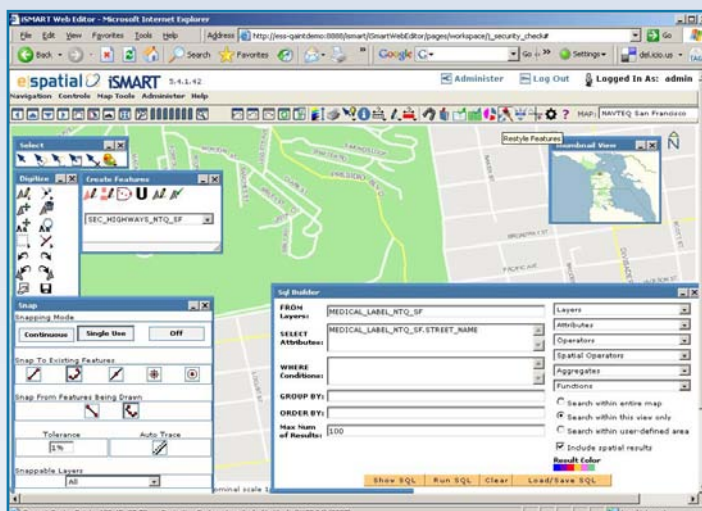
iSMART Web Editor - Microsoft Internet Explorer

File Edit View Favorites Tools Help

Back Search Favorites

Address http://ess-gaintdemo:8888/ismart/iSmartWebEditor/pages/workspace/j_security_check#

Go

Google G- Go Settings del.icio.us

espatial iSMART 5.4.1.42

Administer Log Out Logged In As: admin

Navigation Controls Map Tools Administer Help

MAP: NAVTEQ San Francisco

Restyle Features

Select

Digitize

Create Features

SEC_HIGHWAYS_NTQ_SF

Thumbnail View

Snap

Snapping Mode

Continuous Single Use Off

Snap To Existing Features

Snap From Features Being Drawn

Tolerance Auto Trace

1%

Snappable Layers

All

Sql Builder

FROM Layers: MEDICAL_LABEL_NTQ_SF

SELECT Attributes: MEDICAL_LABEL_NTQ_SF.STREET_NAME

WHERE Conditions:

GROUP BY:

ORDER BY:

Max Num of Results: 100

Layers

Attributes

Operators

Spatial Operators

Aggregates

Functions

Search within entire map

Search within this view only

Search within user-defined area

Include spatial results

Result Color

Show SQL Run SQL Clear Load/Save SQL

nominal scale